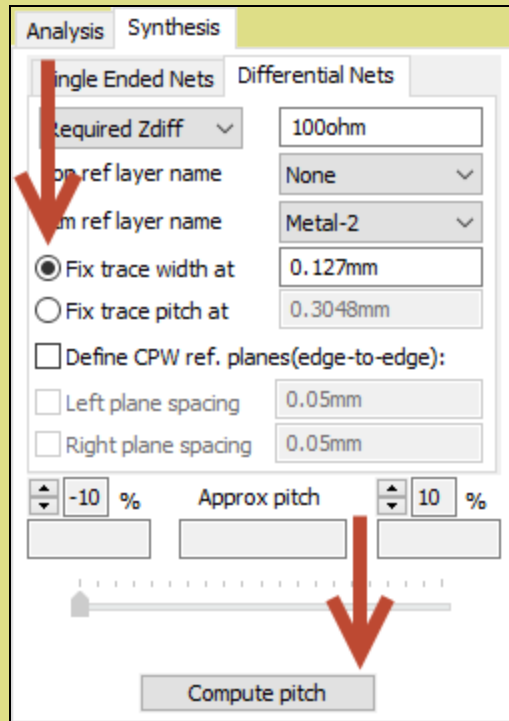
Analysis Synthesis

ingle Ended Nets Differential Nets

Required Zdiff 100ohm

op ref layer name None

m ref layer name Metal-2

Fix trace width at 0.127mm

Fix trace pitch at 0.3048mm

Define CPW ref. planes(edge-to-edge):

Left plane spacing 0.05mm

Right plane spacing 0.05mm

-10 % Approx pitch 10 %

Compute pitch